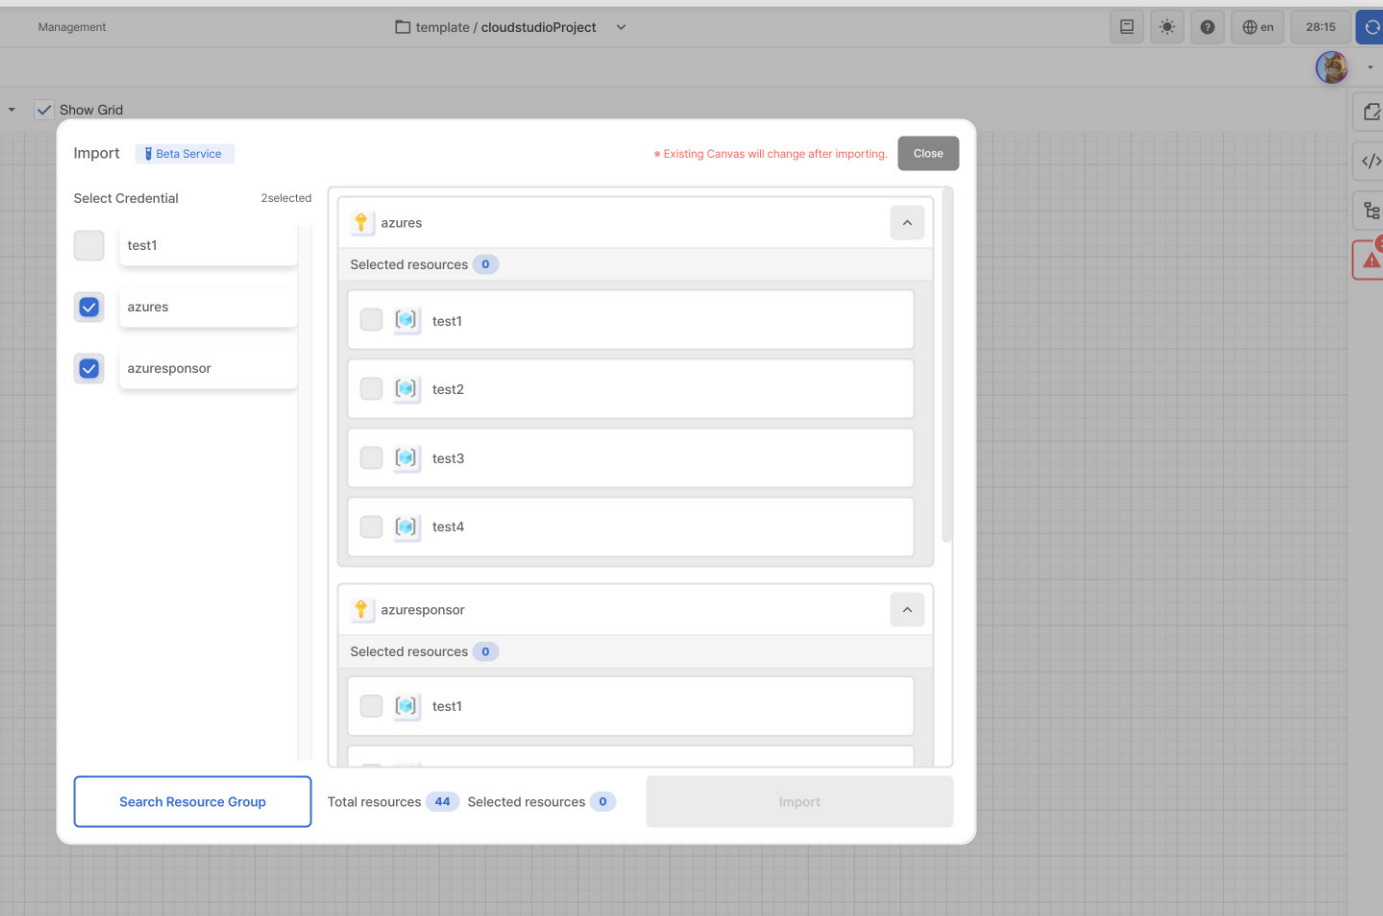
Management

template / cloudstudioProject

en

28:15

Show Grid

Import Beta Service

* Existing Canvas will change after importing.

Close

Select Credential 2selected

test1

azures

azuresponsor

azures

Selected resources 0

test1

test2

test3

test4

azuresponsor

Selected resources 0

test1

Search Resource Group

Total resources 44 Selected resources 0

Import